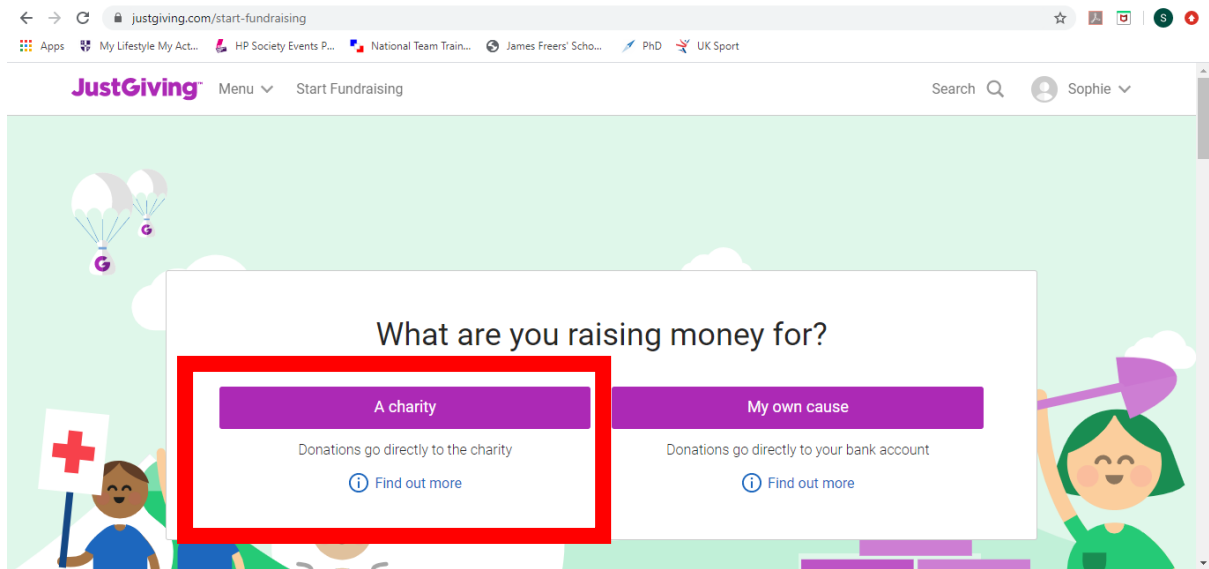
justgiving.com/start-fundraising

Apps My Lifestyle My Act... HP Society Events P... National Team Train... James Freers' Scho... PhD UK Sport

S

JustGiving™ Menu Start Fundraising Search Sophie

G

G

What are you raising money for?

A charity

Donations go directly to the charity

Find out more

My own cause

Donations go directly to your bank account

Find out more